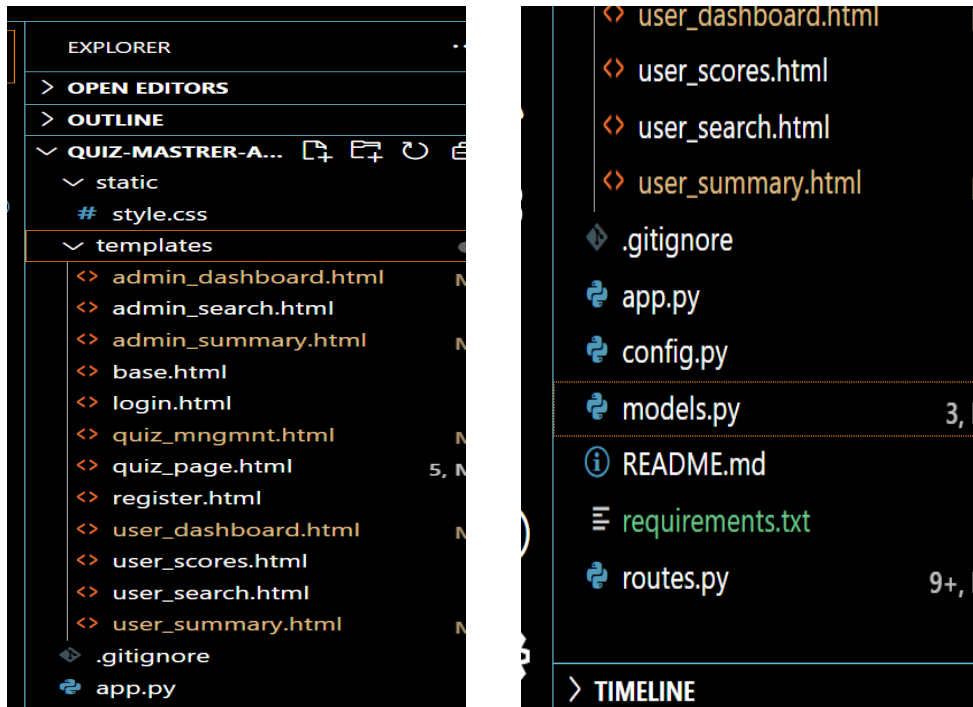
EXPLORER

> OPEN EDITORS
> OUTLINE
QUIZ-MASTRER-A...
static
# style.css
templates
<> admin_dashboard.html M
<> admin_search.html
<> admin_summary.html M
<> base.html
<> login.html
<> quiz_mngmnt.html M
<> quiz_page.html 5, M
<> register.html
<> user_dashboard.html M
<> user_scores.html
<> user_search.html
<> user_summary.html M
.gitignore
app.py

<> user_dashboard.html
<> user_scores.html
<> user_search.html
<> user_summary.html
.gitignore
app.py
config.py
models.py 3,
README.md
requirements.txt
routes.py 9+,
> TIMELINE